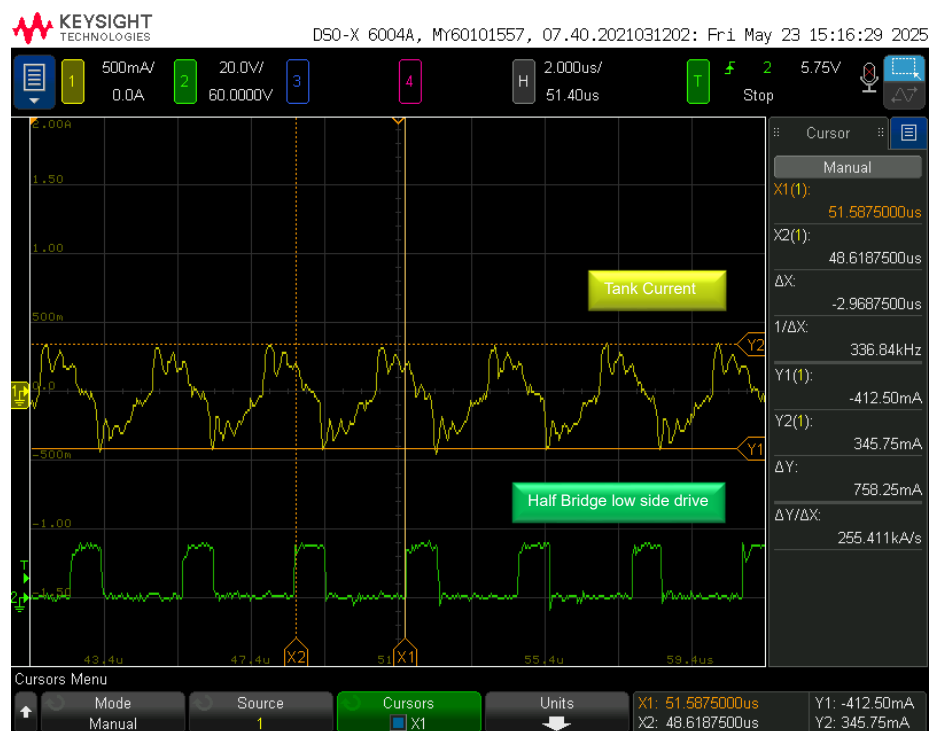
KEYSIGHT TECHNOLOGIES

DSO-X 6004A, MY60101557, 07.40.2021031202: Fri May 23 15:16:29 2025

1 500mA/ 0.0A

2 20.0V/ 60.0000V

3

4

H 2.000us/ 51.40us

T 2 5.75V Stop

2.00A
1.50
1.00
500m
0.0
-500m
-1.00
-1.50

Tank Current

Half Bridge low side drive

Y2
Y1

43.4u 47.4u X2 51 X1 55.4u 59.4us

Cursor

Manual

X1(1):
51.5875000us
X2(1):
48.6187500us
ΔX:
-2.9687500us
1/ΔX:
336.84kHz
Y1(1):
-412.50mA
Y2(1):
345.75mA
ΔY:
758.25mA
ΔY/ΔX:
255.411kA/s

Cursors Menu

Mode Manual

Source 1

Cursors X1

Units

X1: 51.5875000us
X2: 48.6187500us

Y1: -412.50mA
Y2: 345.75mA